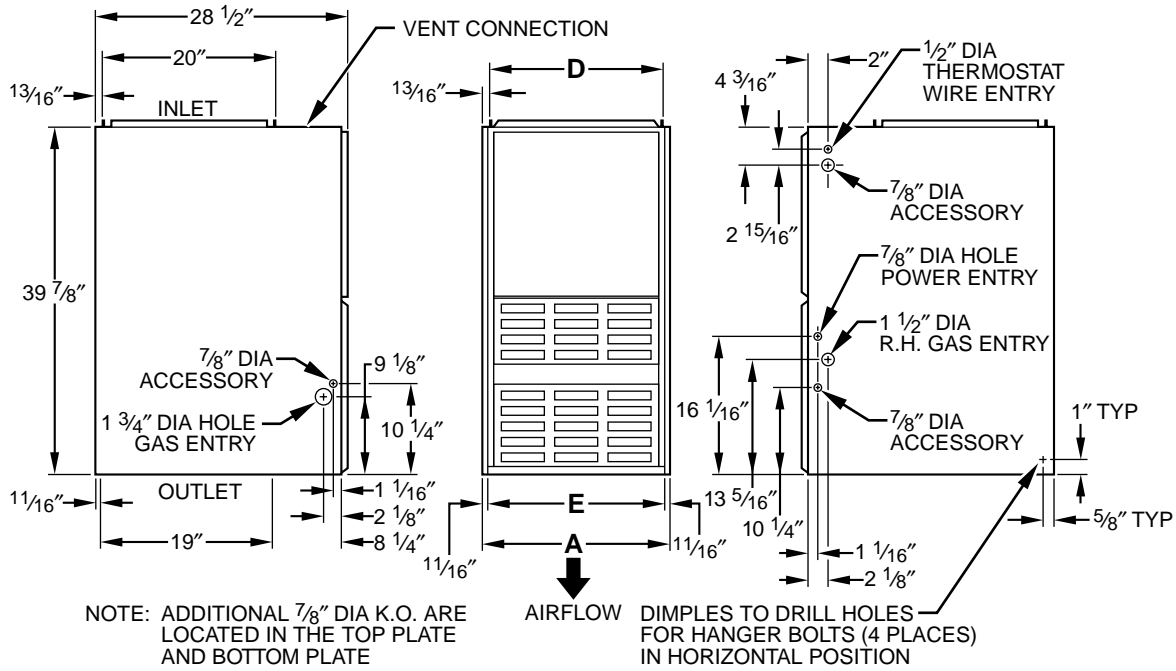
28 $\frac{1}{2}$″

20″

$\frac{13}{16}$″

INLET

VENT CONNECTION

39 $\frac{7}{8}$″

$\frac{7}{8}$″ DIA ACCESSORY

1 $\frac{3}{4}$″ DIA HOLE GAS ENTRY

9 $\frac{1}{8}$″

10 $\frac{1}{4}$″

$\frac{11}{16}$″

OUTLET

1 $\frac{1}{16}$″

2 $\frac{1}{8}$″

8 $\frac{1}{4}$″

19″

D

$\frac{13}{16}$″

E

A

$\frac{11}{16}$″

$\frac{11}{16}$″

AIRFLOW

2″

$\frac{1}{2}$″ DIA THERMOSTAT WIRE ENTRY

4 $\frac{3}{16}$″

$\frac{7}{8}$″ DIA ACCESSORY

2 $\frac{15}{16}$″

$\frac{7}{8}$″ DIA HOLE POWER ENTRY

1 $\frac{1}{2}$″ DIA R.H. GAS ENTRY

16 $\frac{1}{16}$″

$\frac{7}{8}$″ DIA ACCESSORY

1″ TYP

13 $\frac{5}{16}$″

10 $\frac{1}{4}$″

1 $\frac{1}{16}$″

2 $\frac{1}{8}$″

$\frac{5}{8}$″ TYP

NOTE: ADDITIONAL $\frac{7}{8}$″ DIA K.O. ARE LOCATED IN THE TOP PLATE AND BOTTOM PLATE

DIMPLES TO DRILL HOLES FOR HANGER BOLTS (4 PLACES) IN HORIZONTAL POSITION